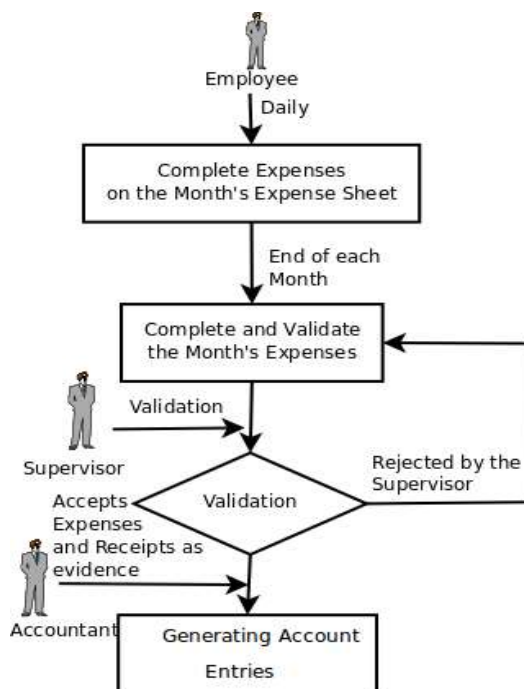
Employee
Daily
Complete Expenses on the Month's Expense Sheet
End of each Month
Complete and Validate the Month's Expenses
Validation
Supervisor
Rejected by the Supervisor
Validation
Accepts Expenses and Receipts as evidence
Accountant
Generating Account Entries